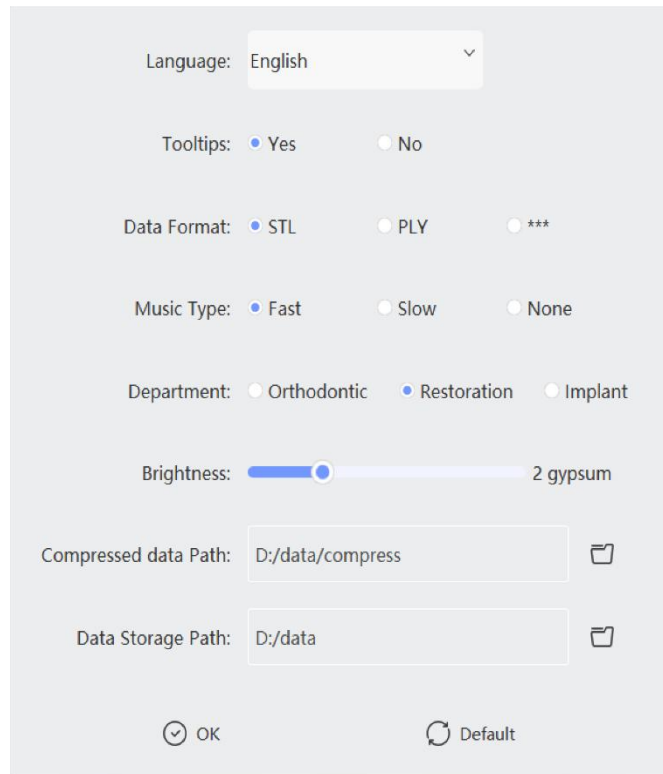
Language: English

Tooltips: Yes No

Data Format: STL PLY ***

Music Type: Fast Slow None

Department: Orthodontic Restoration Implant

Brightness: 2 gypsum

Compressed data Path: D:/data/compress

Data Storage Path: D:/data

OK Default